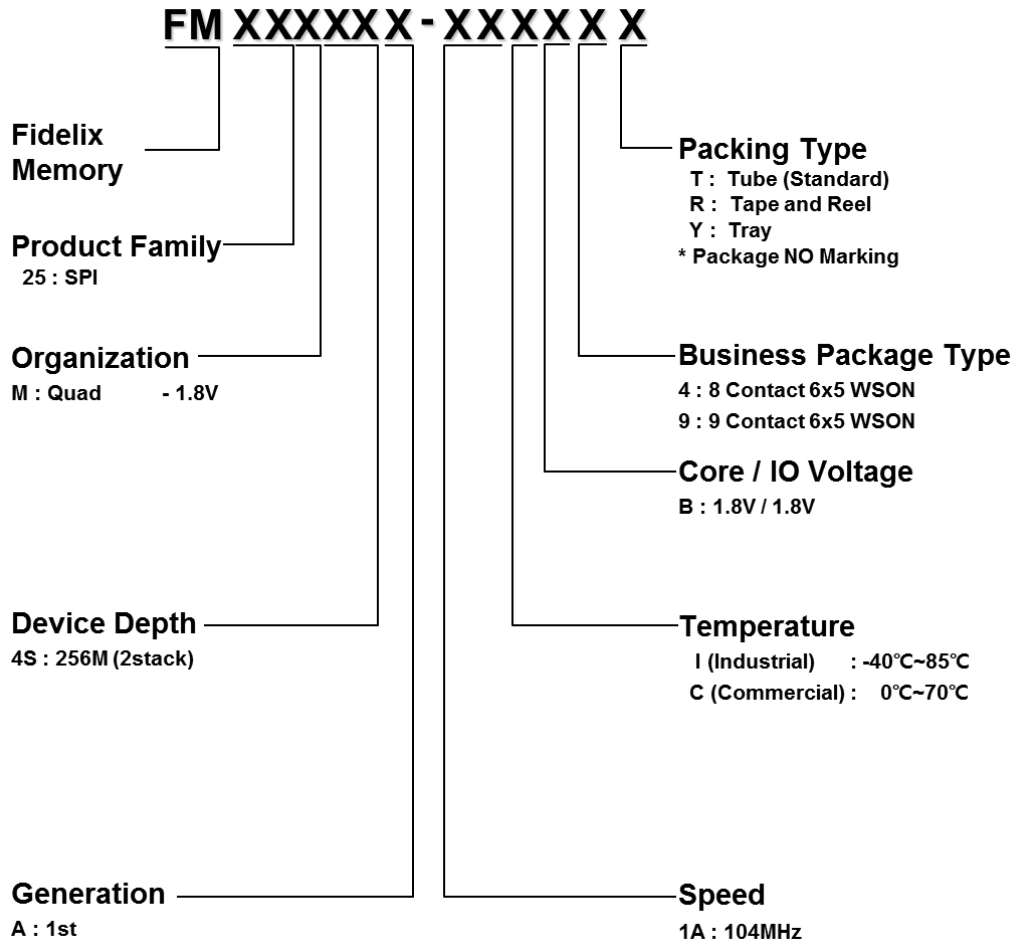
FM XXXXXX - XXXXXX

Fidelix Memory

Product Family
25 : SPI

Organization
M : Quad - 1.8V

Device Depth
4S : 256M (2stack)

Generation
A : 1st

Packing Type
T : Tube (Standard)
R : Tape and Reel
Y : Tray
* Package NO Marking

Business Package Type
4 : 8 Contact 6x5 WSON
9 : 9 Contact 6x5 WSON

Core / IO Voltage
B : 1.8V / 1.8V

Temperature
I (Industrial) : -40℃~85℃
C (Commercial) : 0℃~70℃

Speed
1A : 104MHz